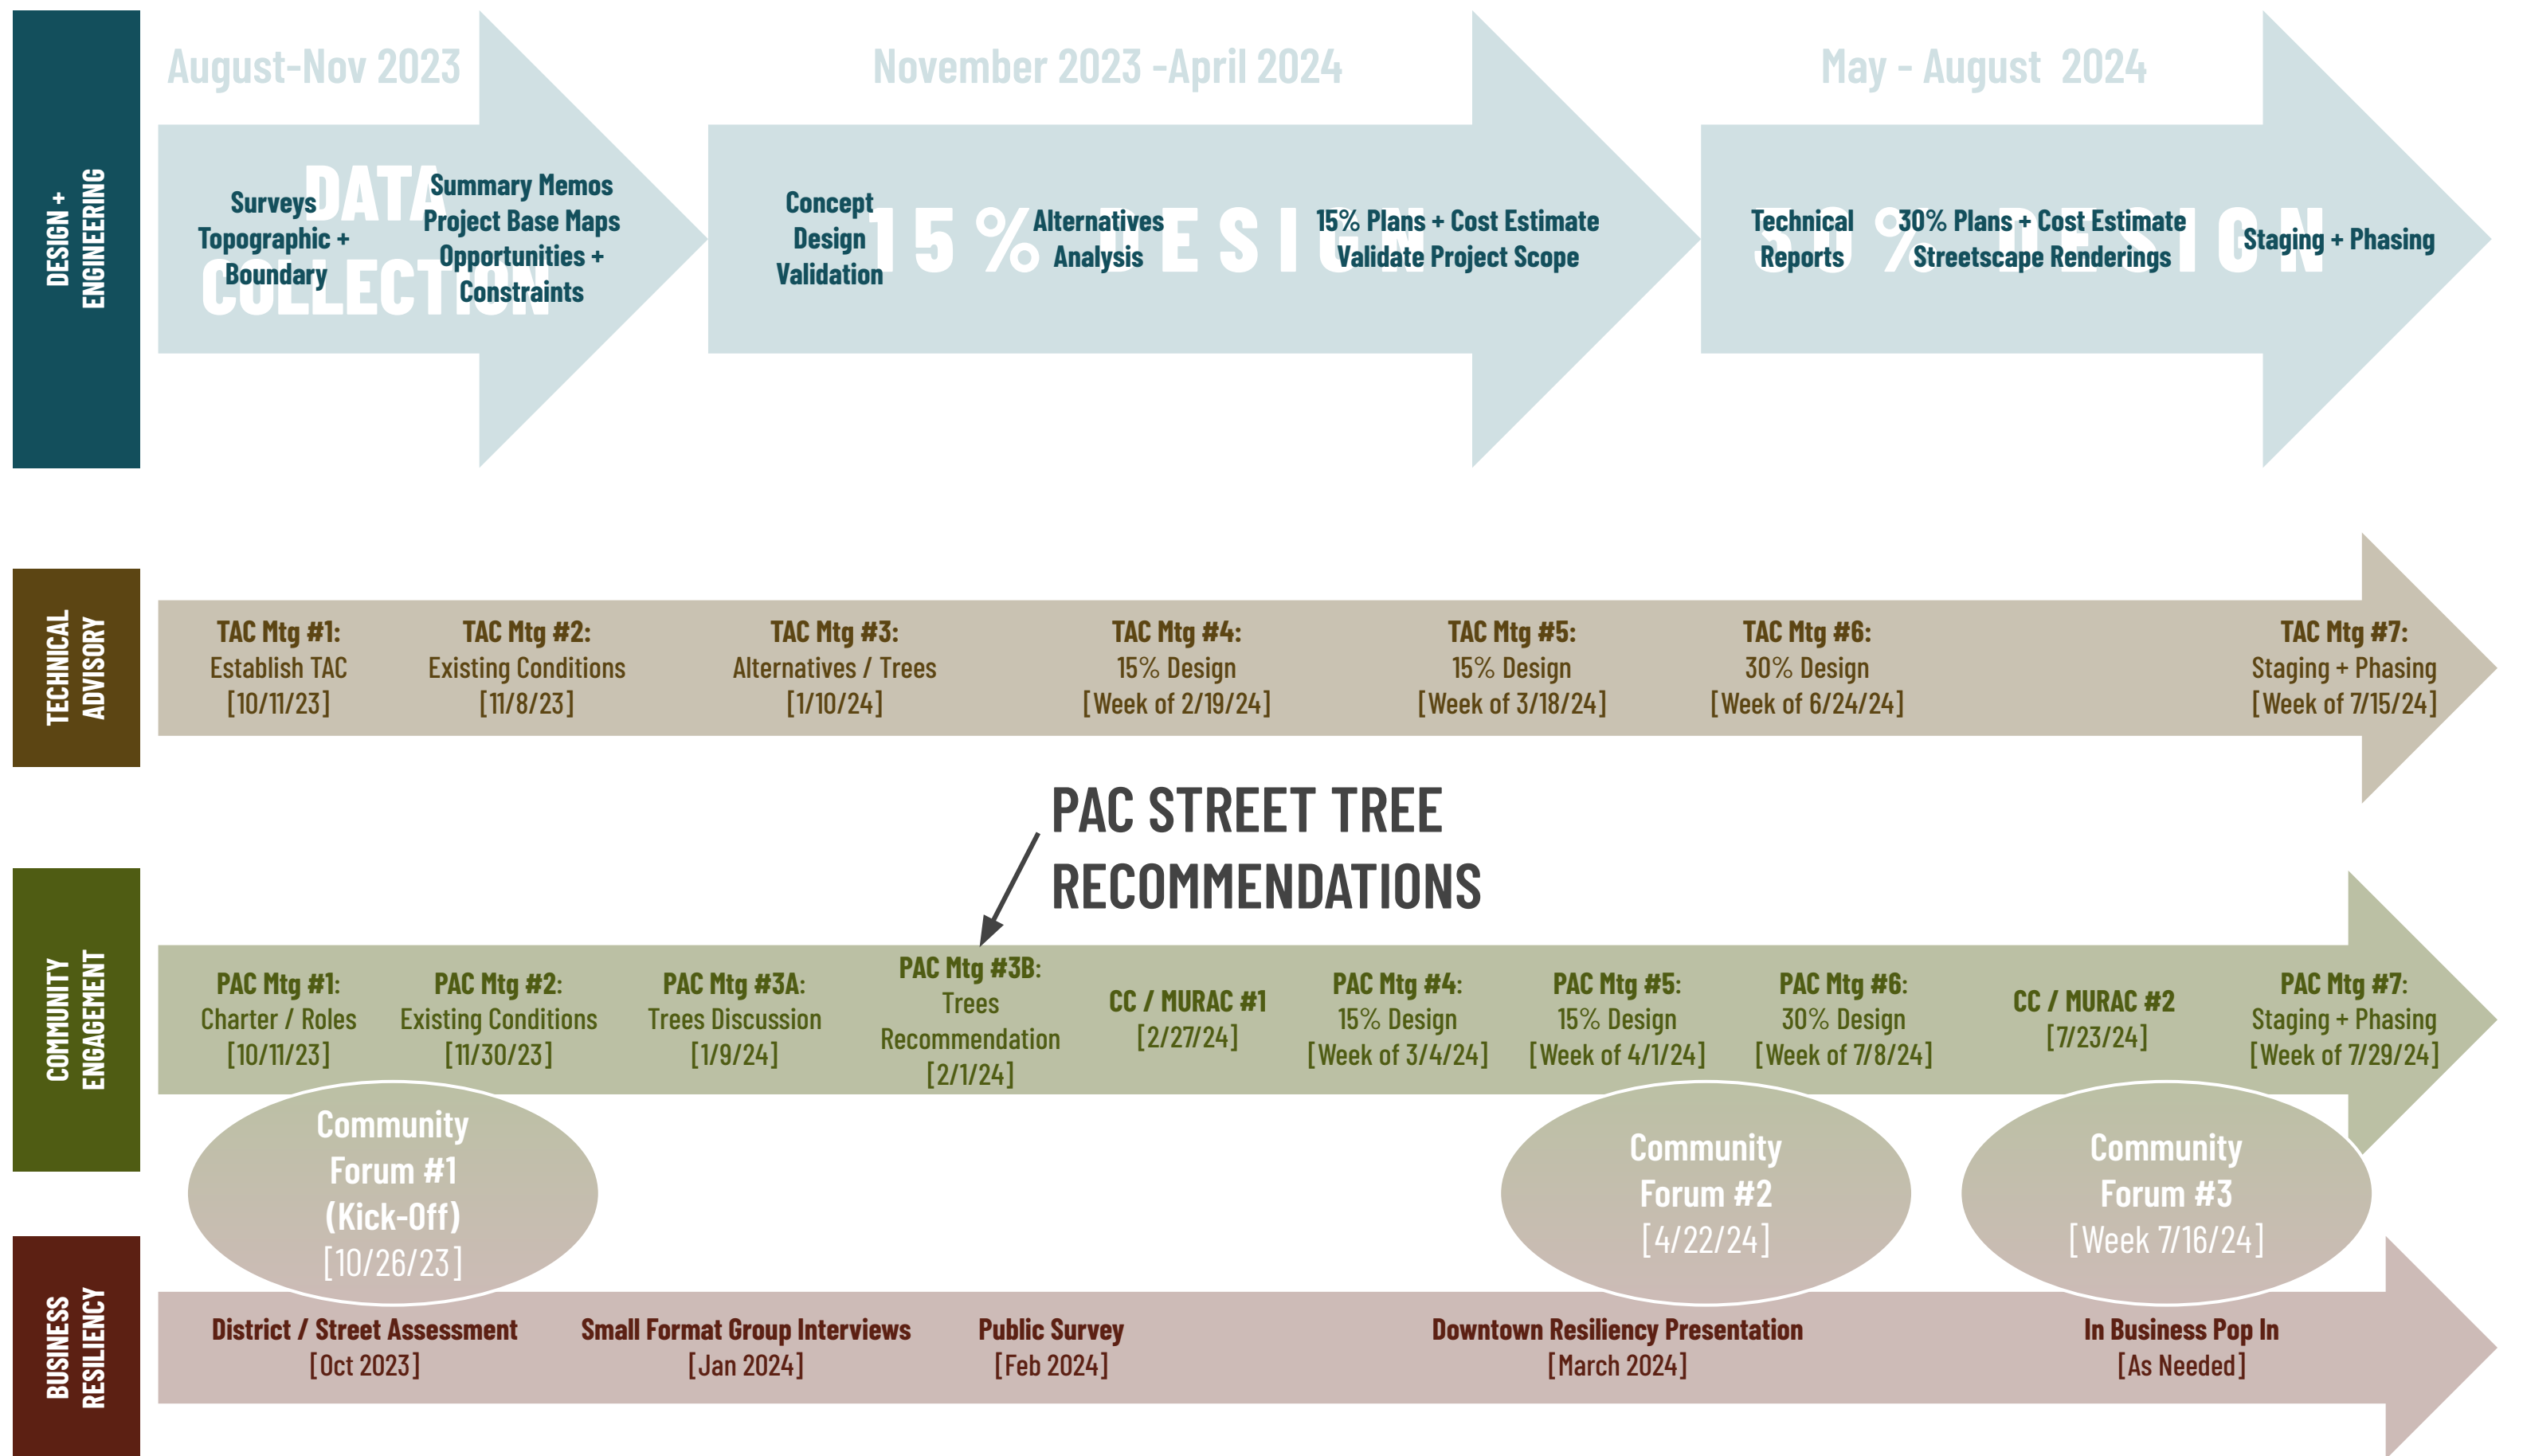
DESIGN + ENGINEERING

August-Nov 2023

DATA COLLECTION

Surveys Topographic + Boundary

Summary Memos Project Base Maps Opportunities + Constraints

November 2023 -April 2024

15% DESIGN

Concept Design Validation

Alternatives Analysis

15% Plans + Cost Estimate Validate Project Scope

May - August 2024

30% DESIGN

Technical Reports

30% Plans + Cost Estimate Streetscape Renderings

Staging + Phasing

TECHNICAL ADVISORY

TAC Mtg #1: Establish TAC [10/11/23]

TAC Mtg #2: Existing Conditions [11/8/23]

TAC Mtg #3: Alternatives / Trees [1/10/24]

TAC Mtg #4: 15% Design [Week of 2/19/24]

TAC Mtg #5: 15% Design [Week of 3/18/24]

TAC Mtg #6: 30% Design [Week of 6/24/24]

TAC Mtg #7: Staging + Phasing [Week of 7/15/24]

PAC STREET TREE RECOMMENDATIONS

COMMUNITY ENGAGEMENT

PAC Mtg #1: Charter / Roles [10/11/23]

PAC Mtg #2: Existing Conditions [11/30/23]

PAC Mtg #3A: Trees Discussion [1/9/24]

PAC Mtg #3B: Trees Recommendation [2/1/24]

CC / MURAC #1 [2/27/24]

PAC Mtg #4: 15% Design [Week of 3/4/24]

PAC Mtg #5: 15% Design [Week of 4/1/24]

PAC Mtg #6: 30% Design [Week of 7/8/24]

CC / MURAC #2 [7/23/24]

PAC Mtg #7: Staging + Phasing [Week of 7/29/24]

Community Forum #1 (Kick-Off) [10/26/23]

Community Forum #2 [4/22/24]

Community Forum #3 [Week 7/16/24]

BUSINESS RESILIENCY

District / Street Assessment [Oct 2023]

Small Format Group Interviews [Jan 2024]

Public Survey [Feb 2024]

Downtown Resiliency Presentation [March 2024]

In Business Pop In [As Needed]